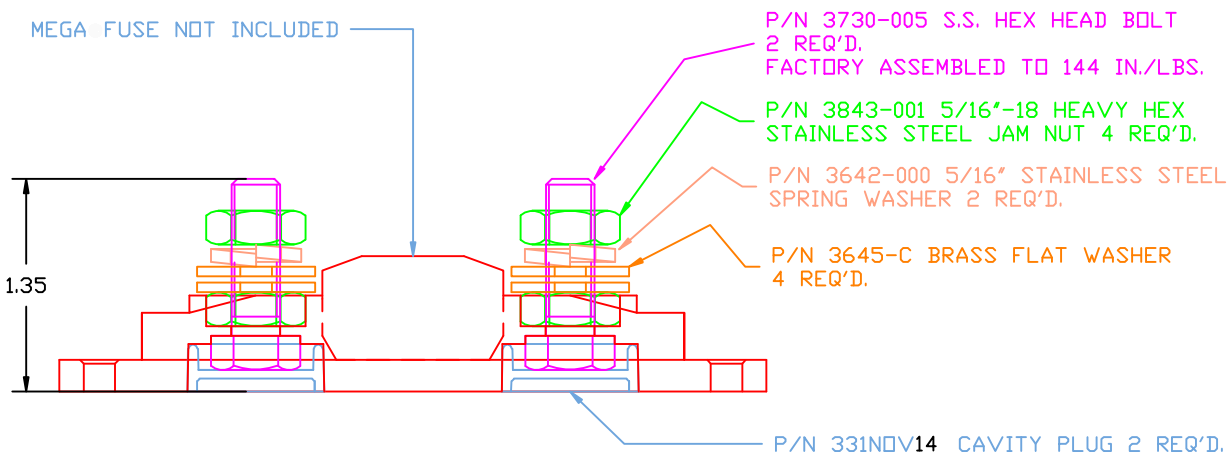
MEGA FUSE NOT INCLUDED

P/N 3730-005 S.S. HEX HEAD BOLT
2 REQ'D.
FACTORY ASSEMBLED TO 144 IN./LBS.

P/N 3843-001 5/16"-18 HEAVY HEX
STAINLESS STEEL JAM NUT 4 REQ'D.

P/N 3642-000 5/16" STAINLESS STEEL
SPRING WASHER 2 REQ'D.

P/N 3645-C BRASS FLAT WASHER
4 REQ'D.

1.35

P/N 331NOV14 CAVITY PLUG 2 REQ'D.